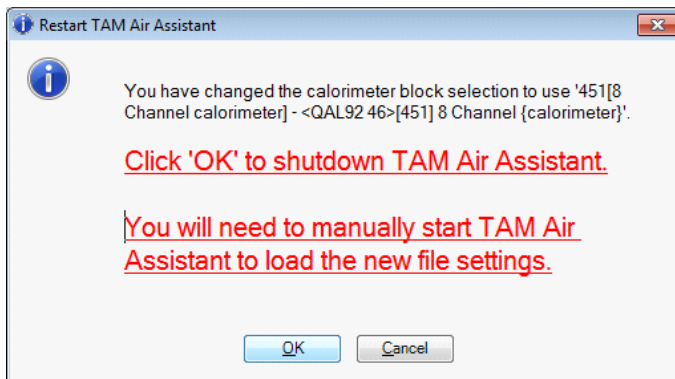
Restart TAM Air Assistant

You have changed the calorimeter block selection to use '451[8 Channel calorimeter] - <QAL92 46>[451] 8 Channel {calorimeter}'.

Click 'OK' to shutdown TAM Air Assistant.

You will need to manually start TAM Air Assistant to load the new file settings.

OK

Cancel